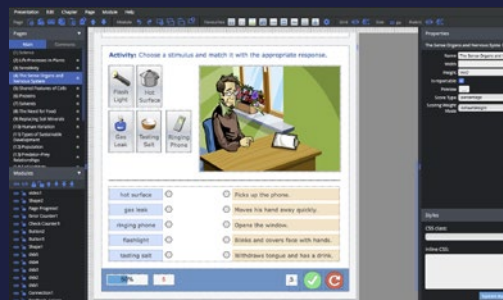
Presentation Edit Chapter Page Module Help

Pages

Activity: Choose a stimulus and match it with the appropriate response.

Flash Light

Hot Surface

Gas Leak

Tasting Salt

Ringing Phone

| hot surface | Picks up the phone. |
|---|---|
| gas leak | Moves his hand away quickly. |
| ringing phone | Opens the window. |
| flashlight | Blinks and covers face with hands. |
| tasting salt | Withdraws tongue and has a drink. |

50%

Properties

The Sense Organs and Nervous System

Styles

CSS class:

Inline CSS:

Modules